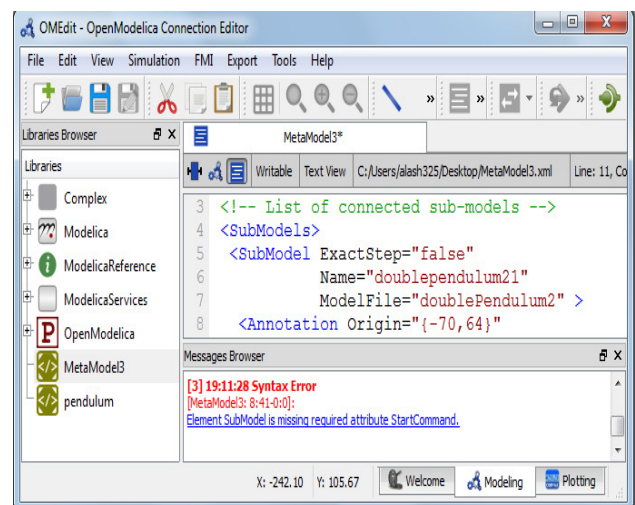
OMEdit - OpenModelica Connection Editor

File Edit View Simulation FMI Export Tools Help

Libraries Browser

Libraries

Complex

Modelica

ModelicaReference

ModelicaServices

OpenModelica

MetaModel3

pendulum

MetaModel3*

Writable Text View C:/Users/alash325/Desktop/MetaModel3.xml Line: 11, Co

3 <!-- List of connected sub-models -->
4 <SubModels>
5 <SubModel ExactStep="false"
6 Name="doublependulum21"
7 ModelFile="doublePendulum2" >
8 <Annotation Origin="{-70,64}"

Messages Browser

[3] 19:11:28 Syntax Error
[MetaModel3: 8:41-0:0]:
Element SubModel is missing required attribute StartCommand.

X: -242.10 Y: 105.67 Welcome Modeling Plotting